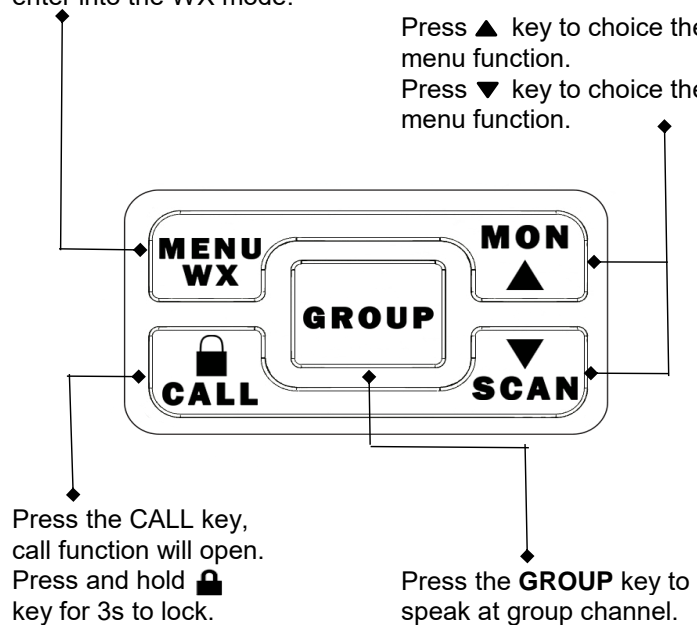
enter into the WX mode.

Press ▲ key to choice the menu function.
Press ▼ key to choice the menu function.

MENU
WX

MON
▲

GROUP

CALL

▼
SCAN

Press the CALL key, call function will open. Press and hold key for 3s to lock.

Press the **GROUP** key to speak at group channel.